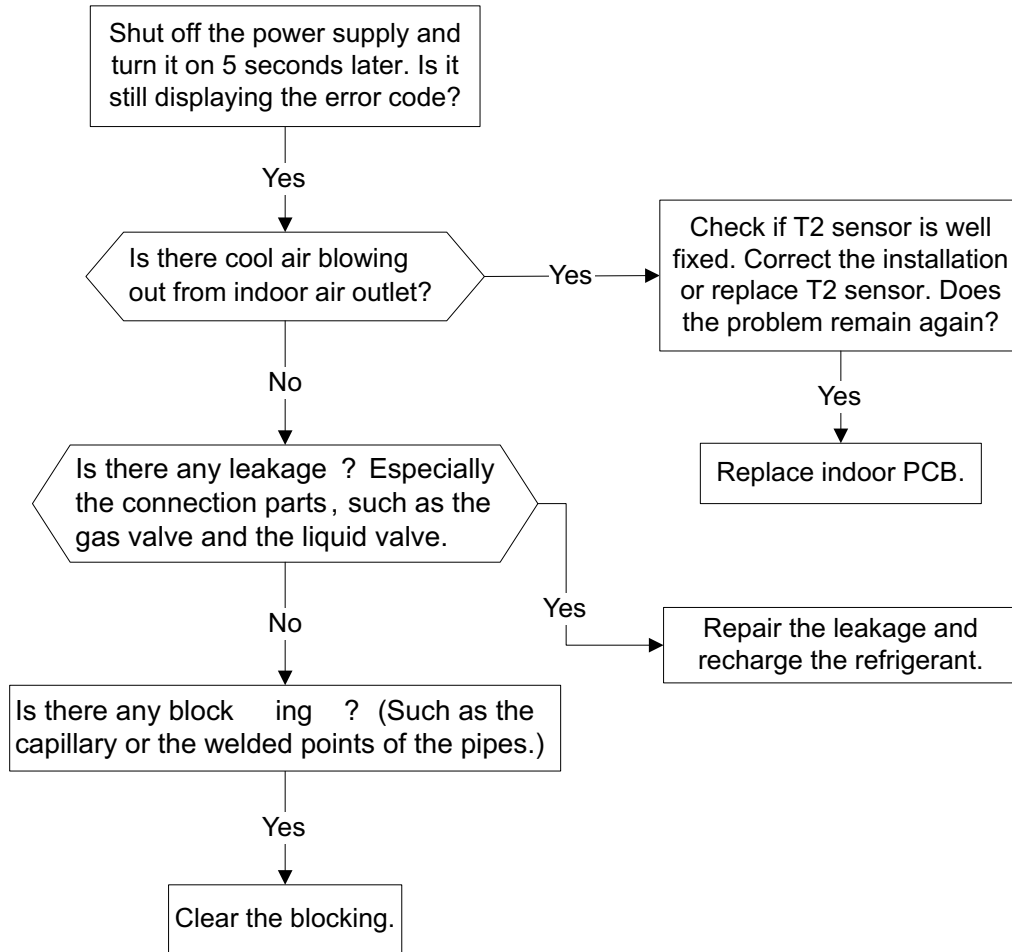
Shut off the power supply and turn it on 5 seconds later. Is it still displaying the error code?

Yes

Is there cool air blowing out from indoor air outlet?

Yes

Check if T2 sensor is well fixed. Correct the installation or replace T2 sensor. Does the problem remain again?

Yes

Replace indoor PCB.

No

Is there any leakage ? Especially the connection parts, such as the gas valve and the liquid valve.

Yes

Repair the leakage and recharge the refrigerant.

No

Is there any block ing ? (Such as the capillary or the welded points of the pipes.)

Yes

Clear the blocking.